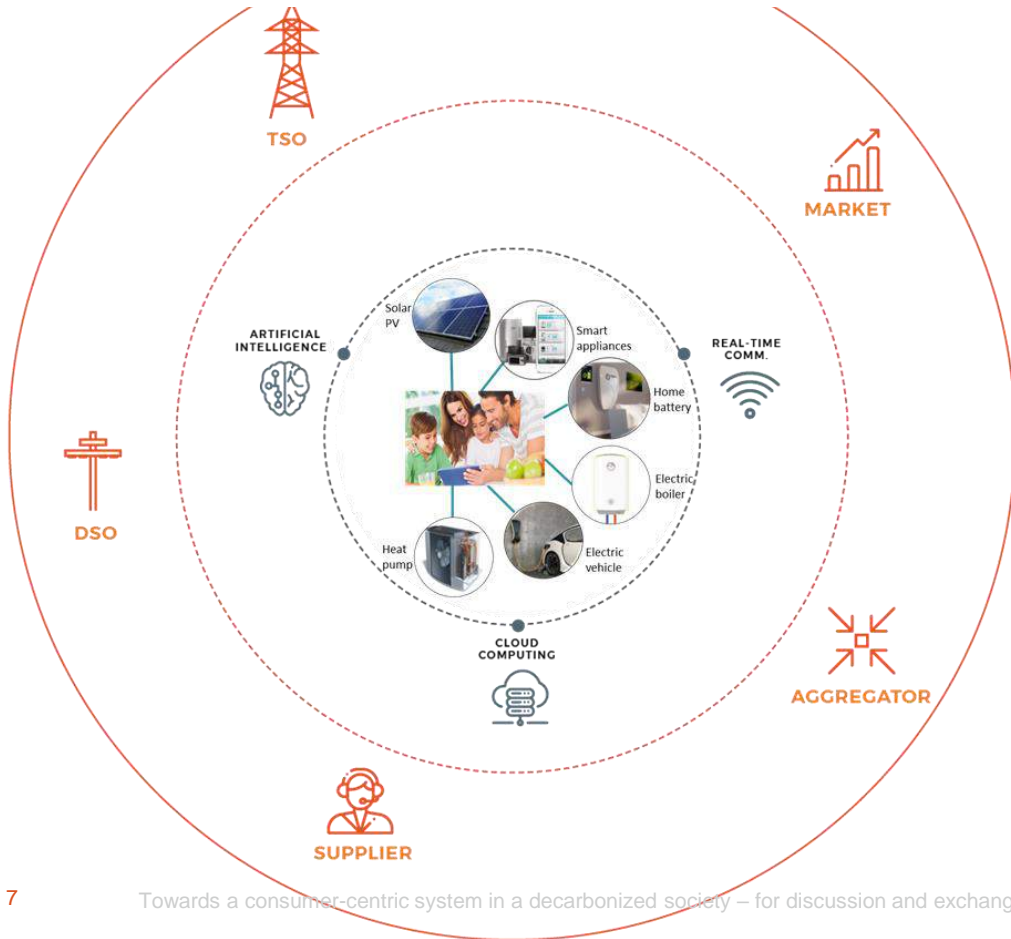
TSO

MARKET

ARTIFICIAL INTELLIGENCE

Solar PV

Smart appliances

REAL-TIME COMM.

Home battery

Electric boiler

Electric vehicle

Heat pump

DSO

CLOUD COMPUTING

AGGREGATOR

SUPPLIER

7

Towards a consumer-centric system in a decarbonized society – for discussion and exchang